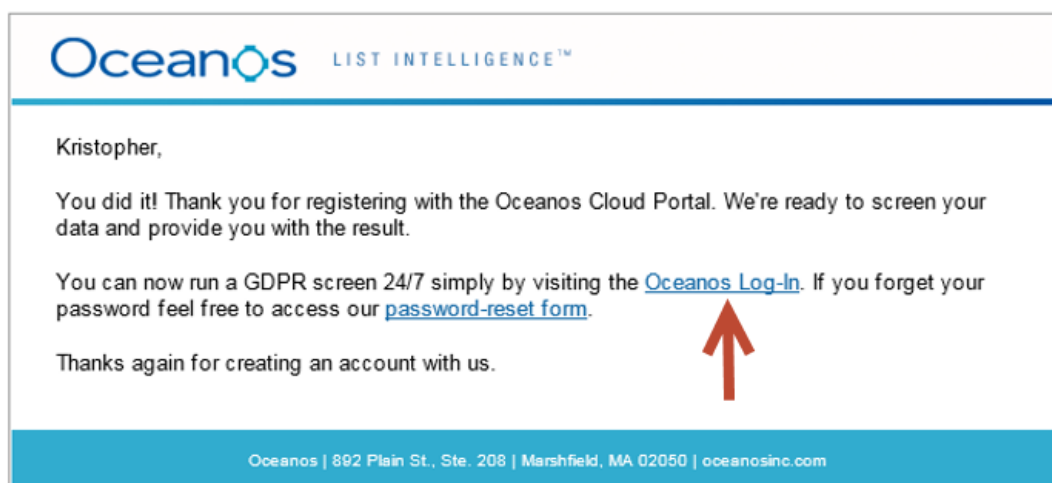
Oceanos LIST INTELLIGENCE™

Kristopher,

You did it! Thank you for registering with the Oceanos Cloud Portal. We're ready to screen your data and provide you with the result.

You can now run a GDPR screen 24/7 simply by visiting the Oceanos Log-In. If you forget your password feel free to access our password-reset form.

Thanks again for creating an account with us.

Oceanos | 892 Plain St., Ste. 208 | Marshfield, MA 02050 | oceanosinc.com